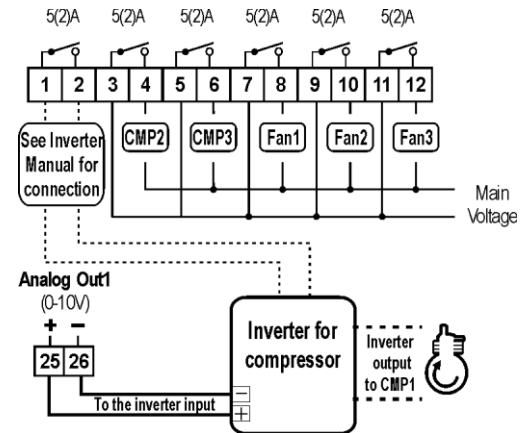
5(2)A 5(2)A 5(2)A 5(2)A 5(2)A 5(2)A

1 2 3 4 5 6 7 8 9 10 11 12

See Inverter Manual for connection

CMP2 CMP3 Fan1 Fan2 Fan3

Main Voltage

Analog Out1
(0-10V)
+ −
25 26

Inverter for compressor

Inverter output to CMP1

To the inverter input

−
+